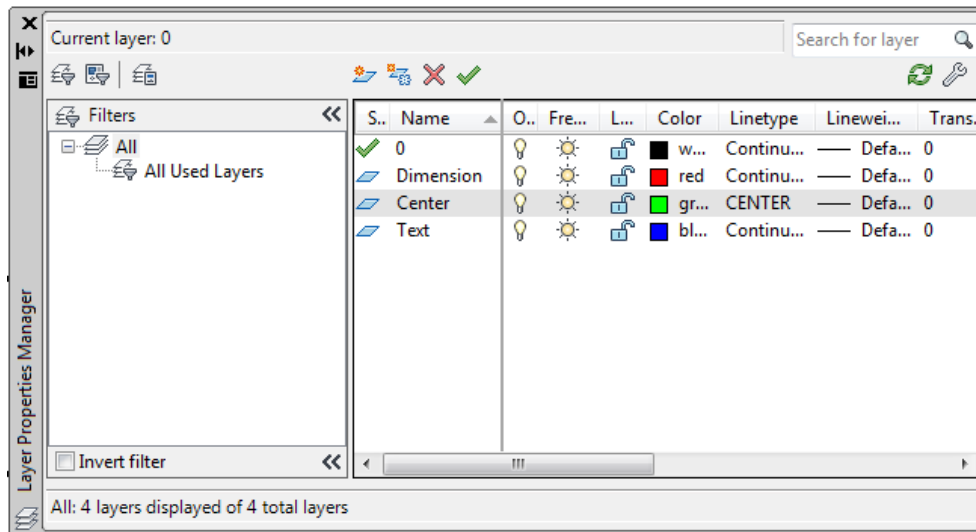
Current layer: 0

Search for layer

Filters

All

All Used Layers

Invert filter

| S.. | Name | O.. | Fre... | L... | Color | Linetype | Linewei... | Trans... |
|---|---|---|---|---|---|---|---|---|
| | 0 | | | | w... | Continu... | —— Defa... | 0 |
| | Dimension | | | | red | Continu... | —— Defa... | 0 |
| | Center | | | | gr... | CENTER | —— Defa... | 0 |
| | Text | | | | bl... | Continu... | —— Defa... | 0 |

Layer Properties Manager

All: 4 layers displayed of 4 total layers